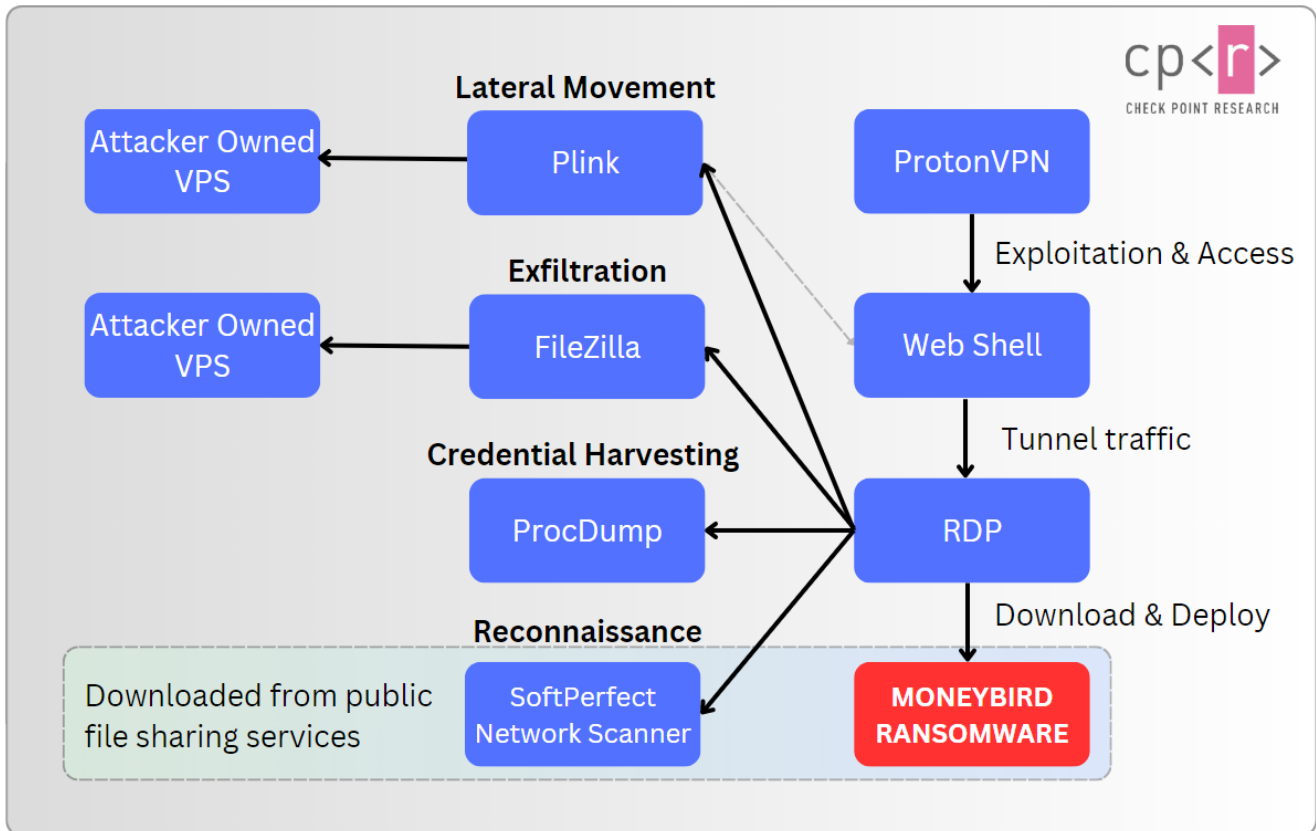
cp<r>
CHECK POINT RESEARCH

Lateral Movement

Attacker Owned VPS

Plink

ProtonVPN

Exploitation & Access

Exfiltration

Attacker Owned VPS

FileZilla

Web Shell

Tunnel traffic

Credential Harvesting

ProcDump

RDP

Download & Deploy

Reconnaissance

Downloaded from public file sharing services

SoftPerfect Network Scanner

MONEYBIRD RANSOMWARE